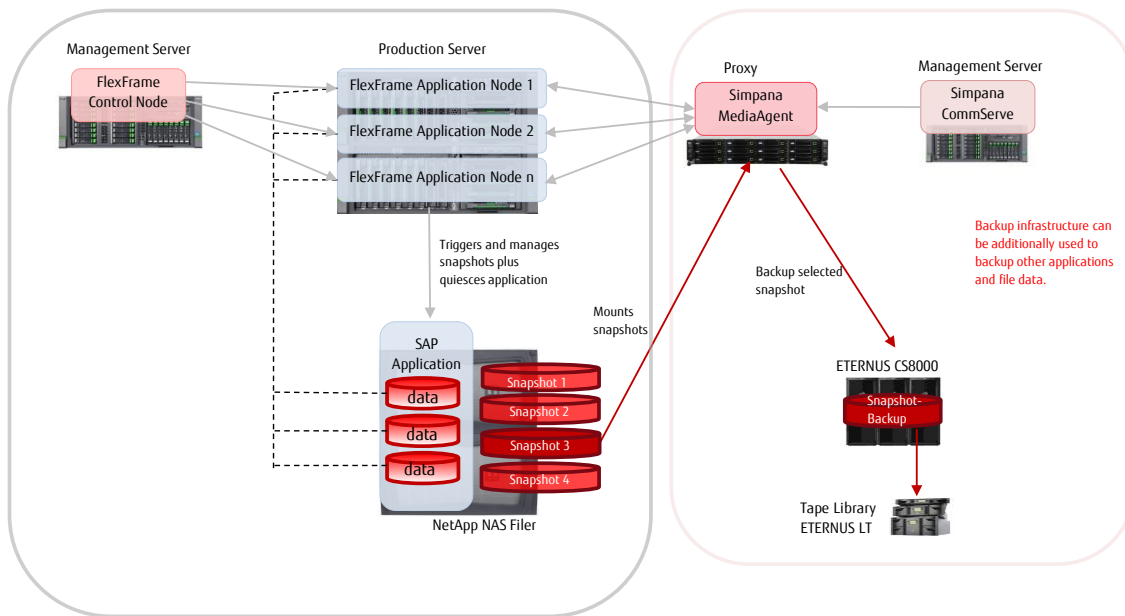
Management Server

FlexFrame Control Node

Production Server

FlexFrame Application Node 1

FlexFrame Application Node 2

FlexFrame Application Node n

Triggers and manages snapshots plus quiesces application

SAP Application

data

data

data

Snapshot 1

Snapshot 2

Snapshot 3

Snapshot 4

NetApp NAS Filer

Mounts snapshots

Proxy

Simpana MediaAgent

Management Server

Simpana CommServe

Backup infrastructure can be additionally used to backup other applications and file data.

Backup selected snapshot

ETERNUS CS8000

Snapshot-Backup

Tape Library ETERNUS LT